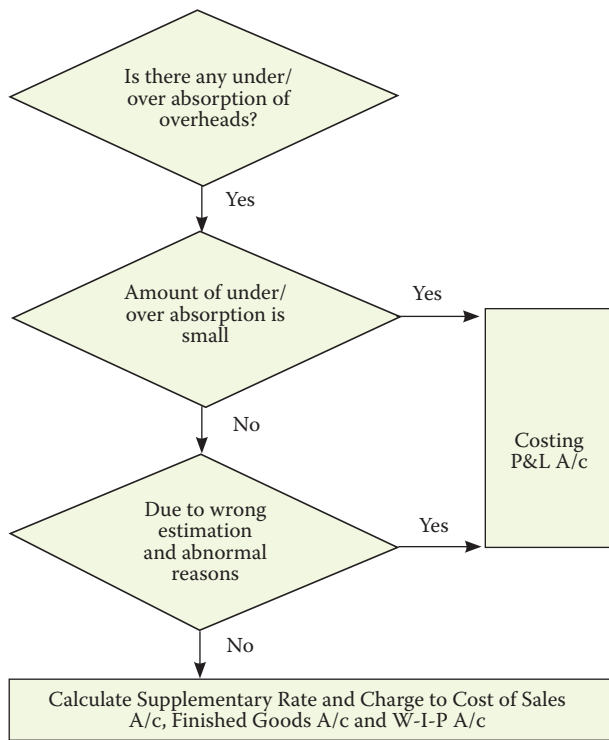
Is there any under/ over absorption of overheads?

Yes

Amount of under/ over absorption is small

Yes

No

Costing P&L A/c

Due to wrong estimation and abnormal reasons

Yes

No

Calculate Supplementary Rate and Charge to Cost of Sales A/c, Finished Goods A/c and W-I-P A/c